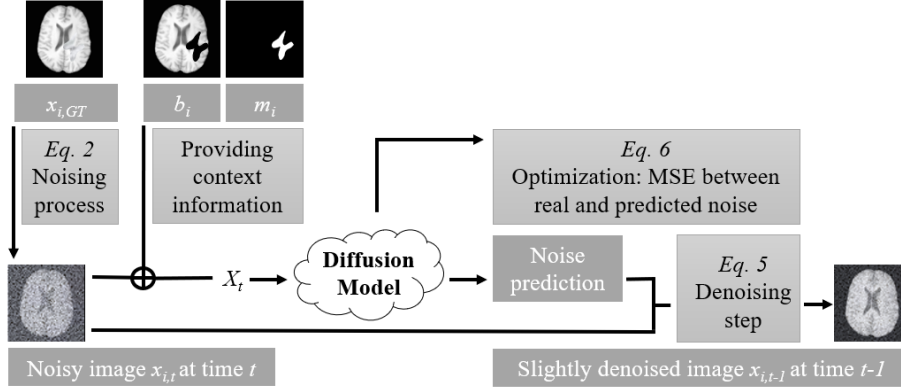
$x_{i,GT}$

$b_i$

$m_i$

*Eq. 2* Noising process

Providing context information

*Eq. 6* Optimization: MSE between real and predicted noise

$X_t$

Diffusion Model

Noise prediction

*Eq. 5* Denoising step

Noisy image $x_{i,t}$ at time $t$

Slightly denoised image $x_{i,t-1}$ at time $t-1$